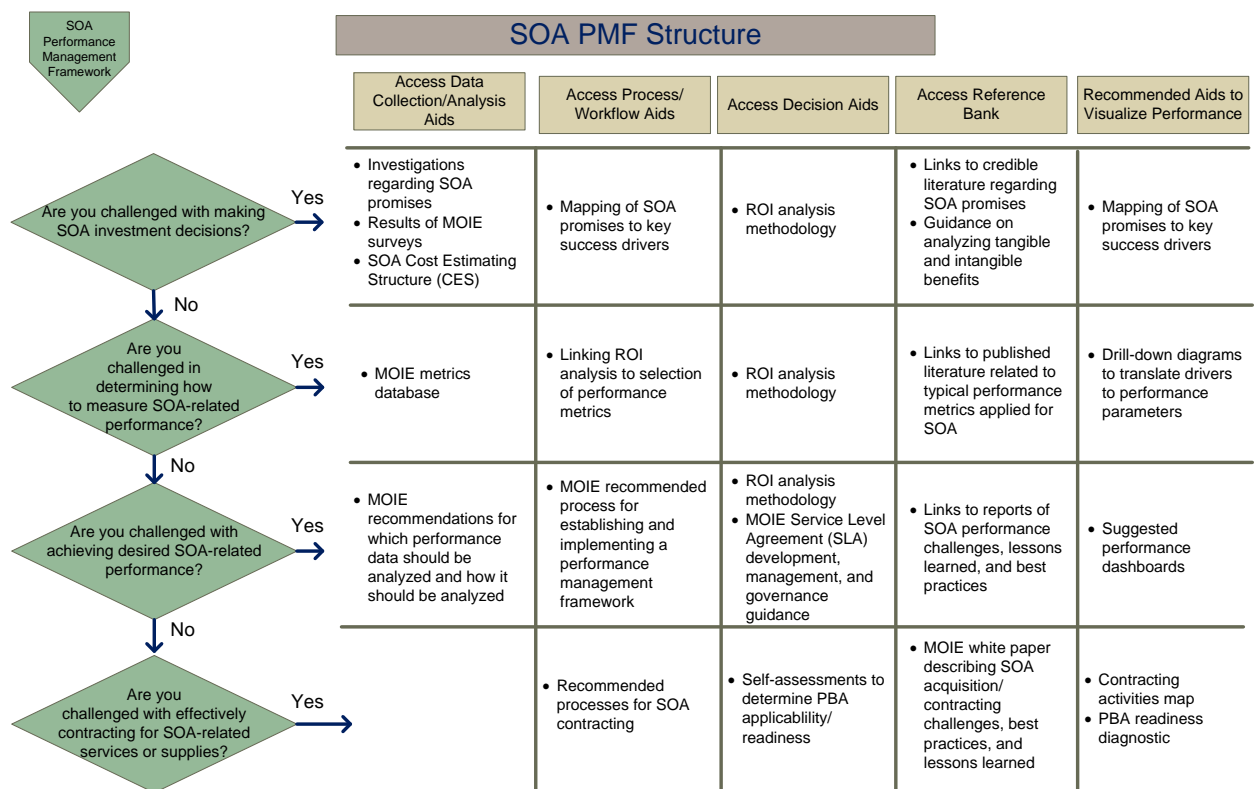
SOA Performance Management Framework

SOA PMF Structure

Are you challenged with making SOA investment decisions?
Yes
No
Are you challenged in determining how to measure SOA-related performance?
Yes
No
Are you challenged with achieving desired SOA-related performance?
Yes
No
Are you challenged with effectively contracting for SOA-related services or supplies?
Yes

| Access Data Collection/Analysis Aids | Access Process/ Workflow Aids | Access Decision Aids | Access Reference Bank | Recommended Aids to Visualize Performance |
|---|---|---|---|---|
| • Investigations regarding SOA promises • Results of MOIE surveys • SOA Cost Estimating Structure (CES) | • Mapping of SOA promises to key success drivers | • ROI analysis methodology | • Links to credible literature regarding SOA promises • Guidance on analyzing tangible and intangible benefits | • Mapping of SOA promises to key success drivers |
| • MOIE metrics database | • Linking ROI analysis to selection of performance metrics | • ROI analysis methodology | • Links to published literature related to typical performance metrics applied for SOA | • Drill-down diagrams to translate drivers to performance parameters |
| • MOIE recommendations for which performance data should be analyzed and how it should be analyzed | • MOIE recommended process for establishing and implementing a performance management framework | • ROI analysis methodology • MOIE Service Level Agreement (SLA) development, management, and governance guidance | • Links to reports of SOA performance challenges, lessons learned, and best practices | • Suggested performance dashboards |
| | • Recommended processes for SOA contracting | • Self-assessments to determine PBA applicablility/ readiness | • MOIE white paper describing SOA acquisition/ contracting challenges, best practices, and lessons learned | • Contracting activities map • PBA readiness diagnostic |